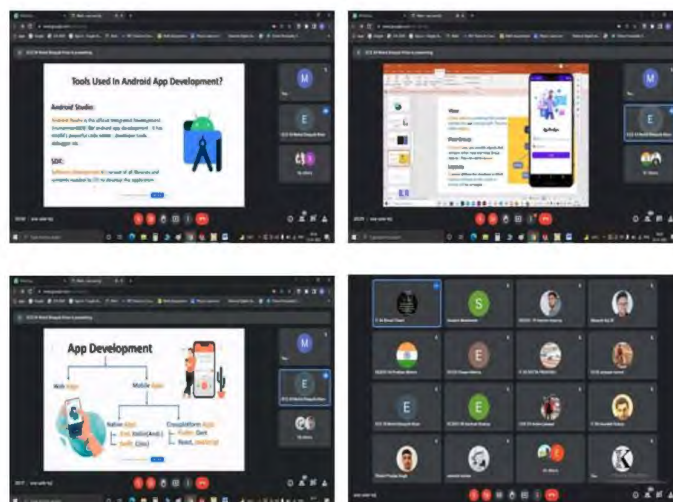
Tools Used In Android App Development?

Android Studio:

Android Studio is the official Integrated Development Environment(IDE) for android app development. It has in-built powerful code-editor, developer tools, debugger etc.

SDK:

Software Development Kit consist of all libraries and contents required by IDE to develop the application.

View

Workshop

Layouts

App Development

Web Apps

Mobile Apps

Native Apps

Crossplatform Apps

Java, Kotlin(Android)

Swift, (Ios)

Flutter: Dart

React: JavaScript

M

E

S